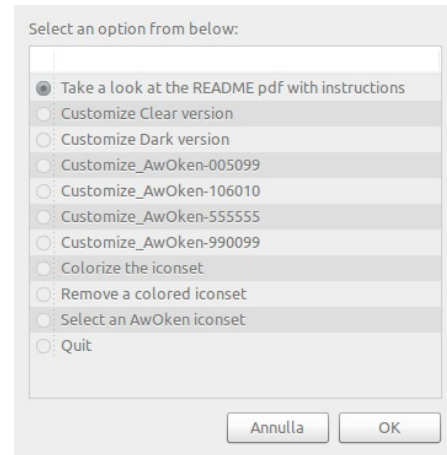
Select an option from below:

Take a look at the README pdf with instructions
Customize Clear version
Customize Dark version
Customize_AwOken-005099
Customize_AwOken-106010
Customize_AwOken-555555
Customize_AwOken-990099
Colorize the iconset
Remove a colored iconset
Select an AwOken iconset
Quit

Annulla
OK